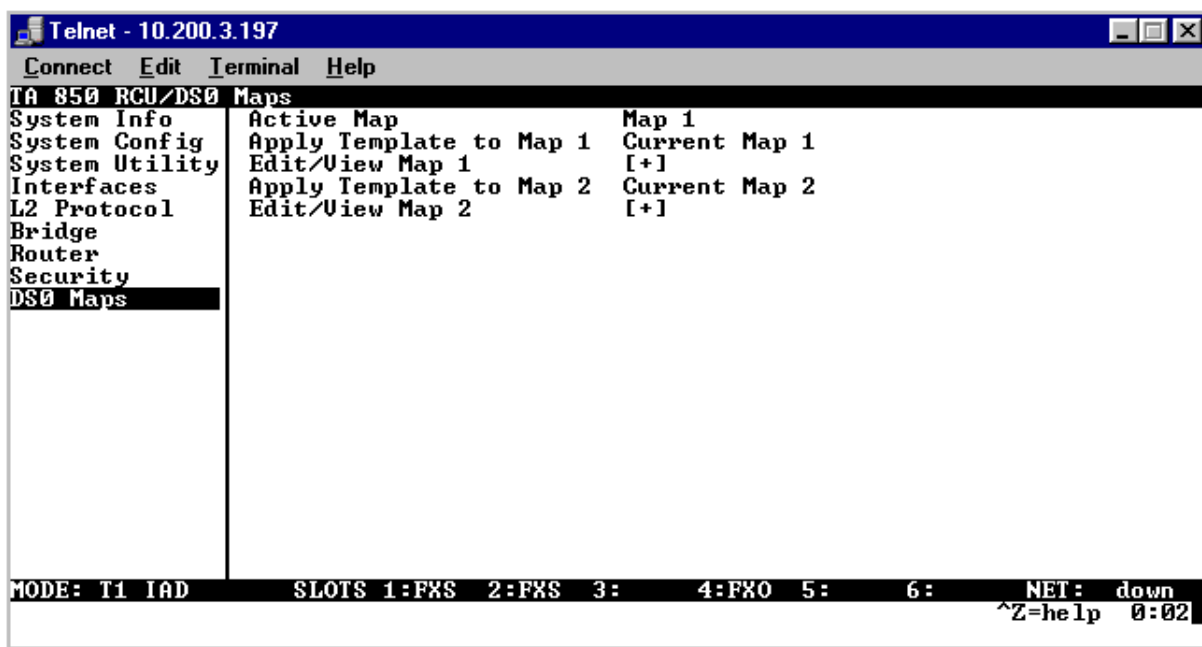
Telnet - 10.200.3.197

Connect Edit Terminal Help

TA 850 RCU/DS0 Maps

System Info
System Config
System Utility
Interfaces
L2 Protocol
Bridge
Router
Security
DS0 Maps

| | |
|---|---|
| Active Map | Map 1 |
| Apply Template to Map 1 | Current Map 1 |
| Edit/View Map 1 | [+] |
| Apply Template to Map 2 | Current Map 2 |
| Edit/View Map 2 | [+] |

MODE: T1 IAD SLOTS 1:FXS 2:FXS 3: 4:FXO 5: 6: NET: down

^Z=help 0:02